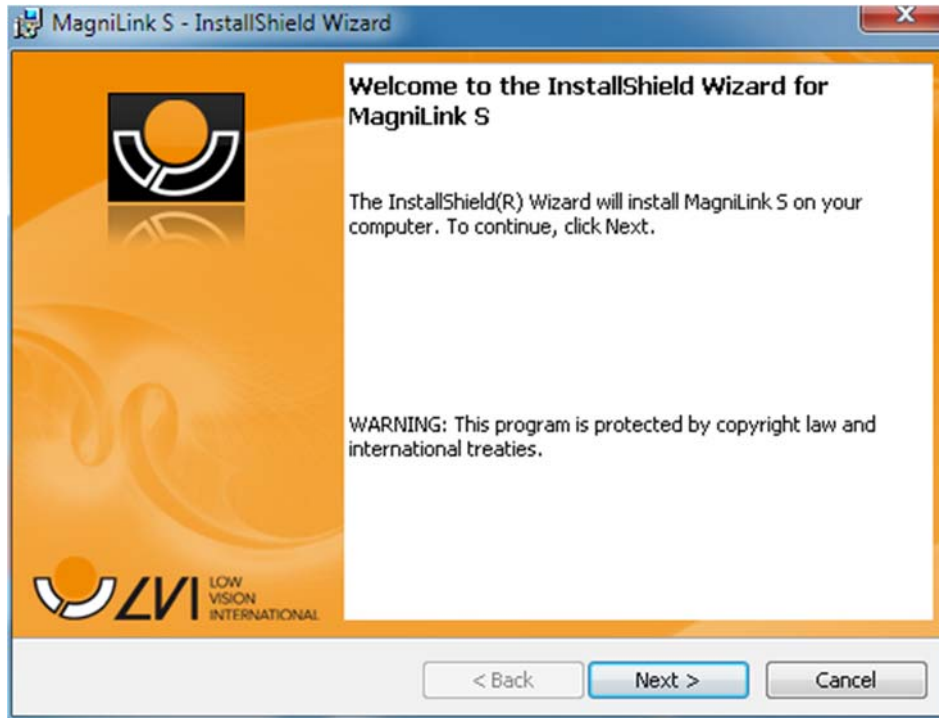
MagniLink S - InstallShield Wizard

Welcome to the InstallShield Wizard for MagniLink S

The InstallShield(R) Wizard will install MagniLink S on your computer. To continue, click Next.

WARNING: This program is protected by copyright law and international treaties.

LVI LOW VISION INTERNATIONAL

< Back

Next >

Cancel